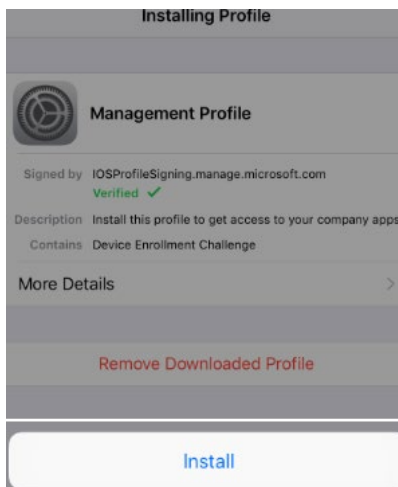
Installing Profile

Management Profile

Signed by IOSProfileSigning.manage.microsoft.com
Verified ✓

Description Install this profile to get access to your company apps

Contains Device Enrollment Challenge

More Details

Remove Downloaded Profile

Install